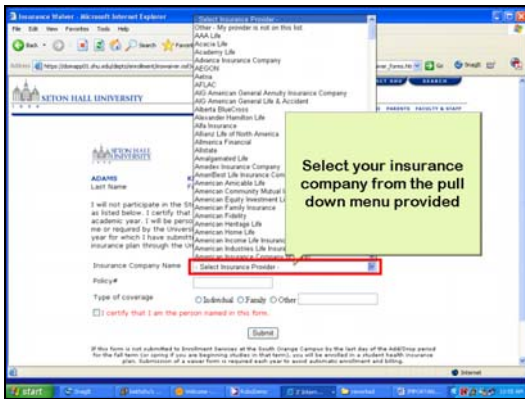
Insurance Waiver - Microsoft Internet Explorer

File Edit View Favorites Tools Help

Back Search Favorites

Address https://domapp01.shu.edu/depts/enrollment/insurance_waiver_form.nsf Go

SETON HALL UNIVERSITY

SEARCH

PARENTS FACULTY & STAFF

SETON HALL UNIVERSITY

ADAMS
Last Name

I will not participate in the St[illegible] as listed below. I certify that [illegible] academic year. I will be perso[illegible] me or required by the Univers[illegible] year for which I have submitt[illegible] insurance plan through the Un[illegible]

- Select Insurance Provider -
Other - My provider is not on this list
AAA Life
Acacia Life
Academy Life
Advance Insurance Company
AEGON
Aetna
AFLAC
AIG American General Annuity Insurance Company
AIG American General Life & Accident
Alberta BlueCross
Alexander Hamilton Life
Alfa Insurance
Allianz Life of North America
Allmerica Financial
Allstate
Amalgamated Life
Amedex Insurance Company
AmeriBest Life Insurance Com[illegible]
American Amicable Life
American Community Mutual I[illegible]
American Equity Investment L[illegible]
American Family Insurance
American Fidelity
American Heritage Life
American Home Life
American Income Life Insuran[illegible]
American Industries Life Insura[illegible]
American Insurance Company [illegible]

Select your insurance company from the pull down menu provided

Insurance Company Name - Select Insurance Provider -

Policy#

Type of coverage Individual Family Other

I certify that I am the person named in this form.

Submit

If this form is not submitted to Enrollment Services at the South Orange Campus by the last day of the Add/Drop period for the fall term (or spring if you are beginning studies in that term), you will be enrolled in a student health insurance plan. Submission of a waiver form is required each year to avoid automatic enrollment and billing.

Internet

start